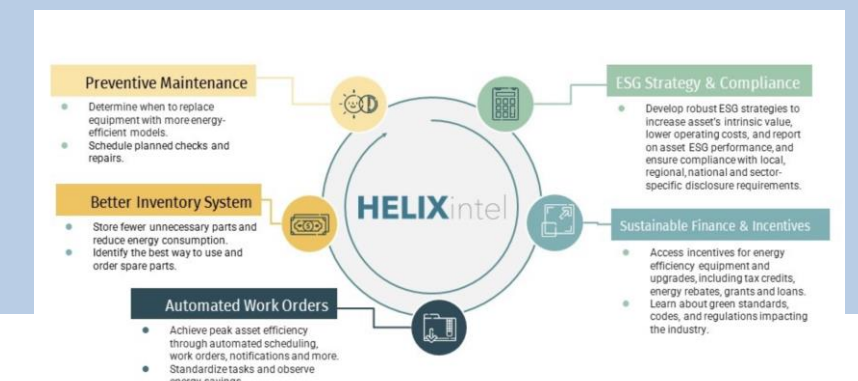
Preventive Maintenance

- Determine when to replace equipment with more energy-efficient models.
- Schedule planned checks and repairs.

Better Inventory System

- Store fewer unnecessary parts and reduce energy consumption.
- Identify the best way to use and order spare parts.

Automated Work Orders

- Achieve peak asset efficiency through automated scheduling, work orders, notifications and more.
- Standardize tasks and observe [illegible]

HELIXintel

ESG Strategy & Compliance

- Develop robust ESG strategies to increase asset's intrinsic value, lower operating costs, and report on asset ESG performance, and ensure compliance with local, regional, national and sector-specific disclosure requirements.

Sustainable Finance & Incentives

- Access incentives for energy efficiency equipment and upgrades, including tax credits, energy rebates, grants and loans.
- Learn about green standards, codes, and regulations impacting the industry.